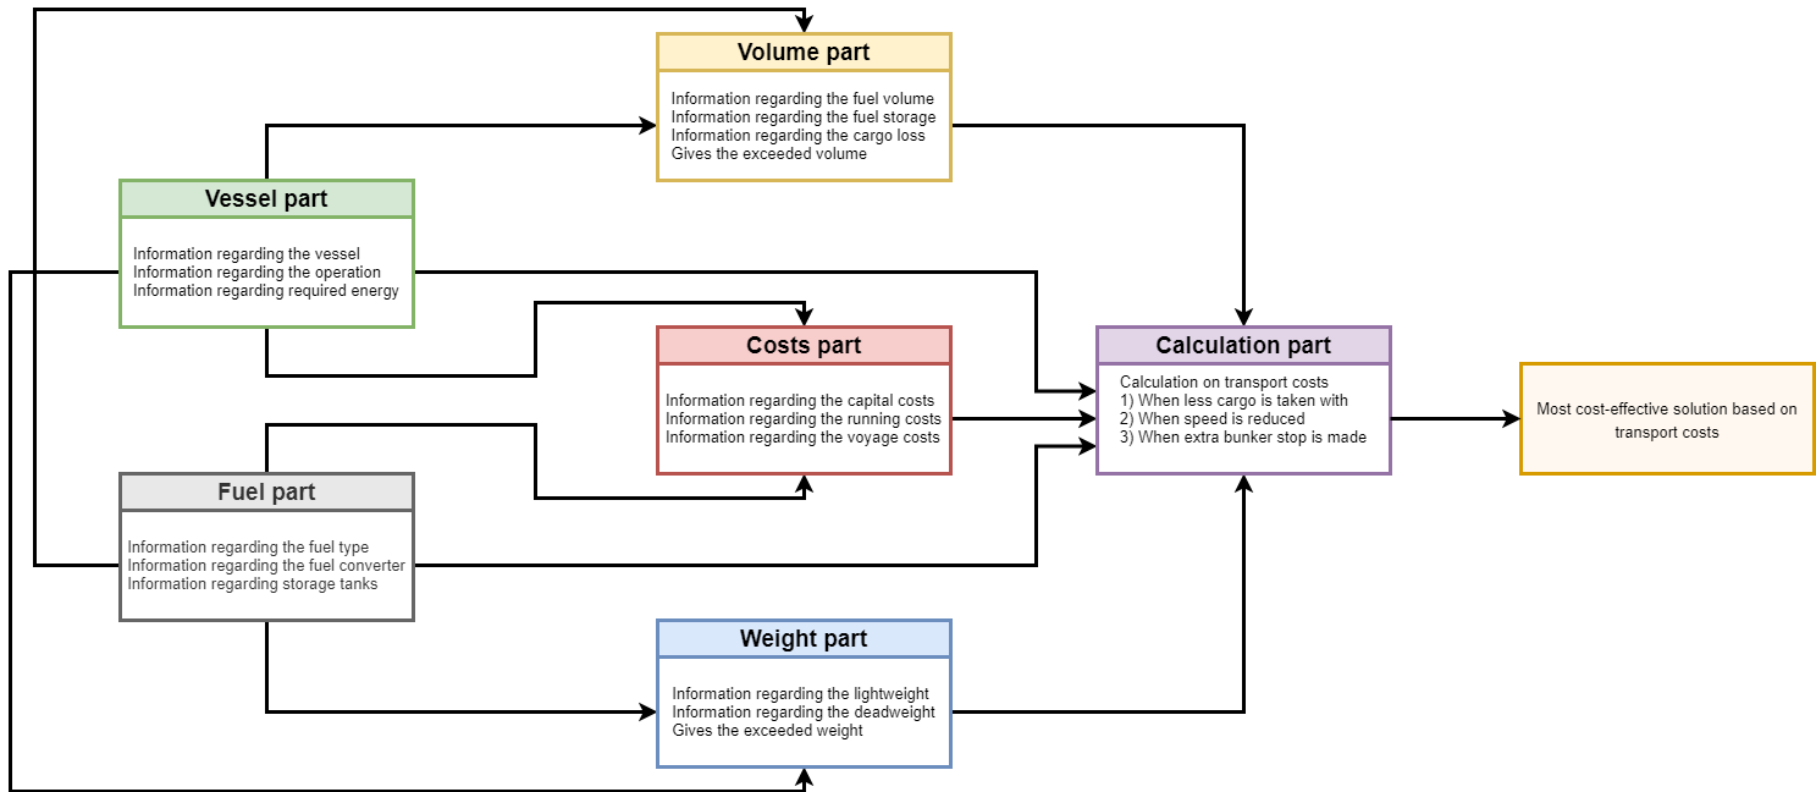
Volume part

Information regarding the fuel volume
Information regarding the fuel storage
Information regarding the cargo loss
Gives the exceeded volume

Vessel part

Information regarding the vessel
Information regarding the operation
Information regarding required energy

Costs part

Information regarding the capital costs
Information regarding the running costs
Information regarding the voyage costs

Calculation part

Calculation on transport costs
1) When less cargo is taken with
2) When speed is reduced
3) When extra bunker stop is made

Most cost-effective solution based on transport costs

Fuel part

Information regarding the fuel type
Information regarding the fuel converter
Information regarding storage tanks

Weight part

Information regarding the lightweight
Information regarding the deadweight
Gives the exceeded weight